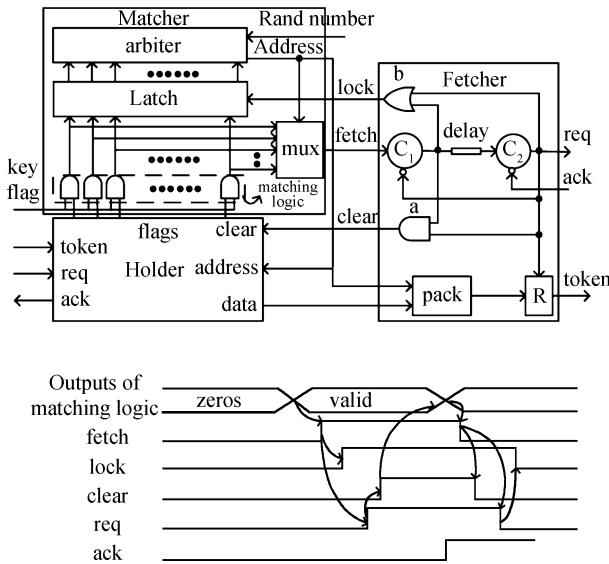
Matcher
Rand number
arbiter
Address
Latch
lock
b
Fetcher
fetch
mux
$C_1$
delay
$C_2$
req
key
flag
matching logic
ack
clear
a
token
flags
clear
req
Holder
address
ack
data
pack
R
token

Outputs of matching logic
zeros
valid
fetch
lock
clear
req
ack